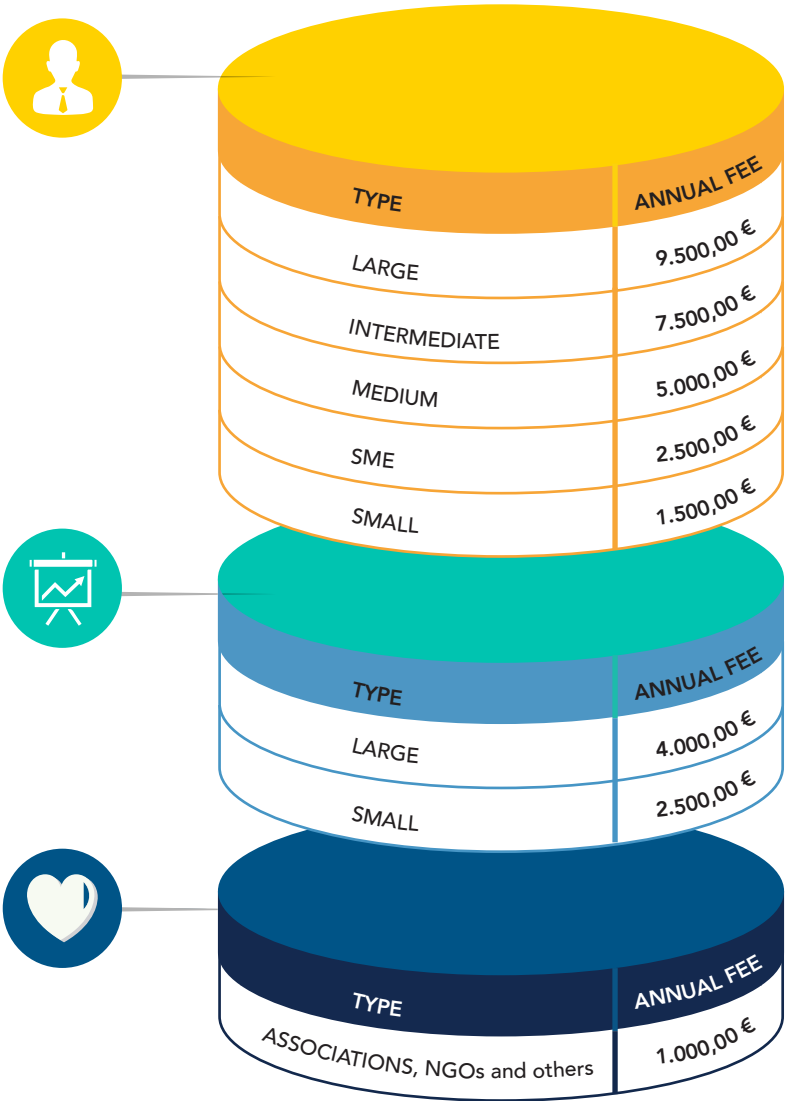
| TYPE | ANNUAL FEE |
|---|---|
| LARGE | 9.500,00 € |
| INTERMEDIATE | 7.500,00 € |
| MEDIUM | 5.000,00 € |
| SME | 2.500,00 € |
| SMALL | 1.500,00 € |

| TYPE | ANNUAL FEE |
|---|---|
| LARGE | 4.000,00 € |
| SMALL | 2.500,00 € |

| TYPE | ANNUAL FEE |
|---|---|
| ASSOCIATIONS, NGOs and others | 1.000,00 € |